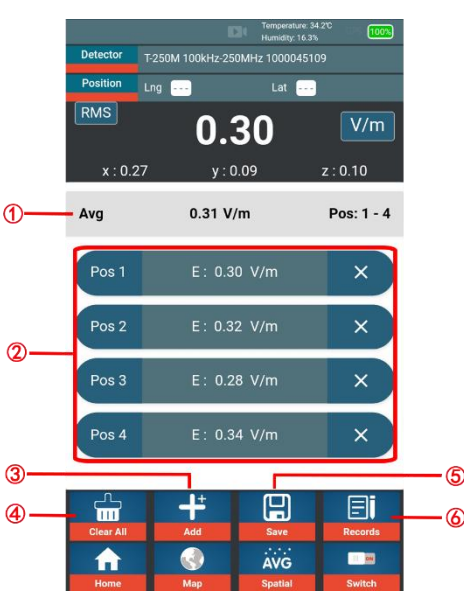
Temperature: 34.2℃
Humidity: 16.3%
100%

Detector T-250M 100kHz-250MHz 1000045109

Position Lng --- Lat ---

RMS

0.30

V/m

x : 0.27 y : 0.09 z : 0.10

① Avg 0.31 V/m Pos: 1 - 4

②

Pos 1 E: 0.30 V/m ×

Pos 2 E: 0.32 V/m ×

Pos 3 E: 0.28 V/m ×

Pos 4 E: 0.34 V/m ×

③ ⑤

④ Clear All Add Save Records ⑥

Home Map AVG Spatial Switch